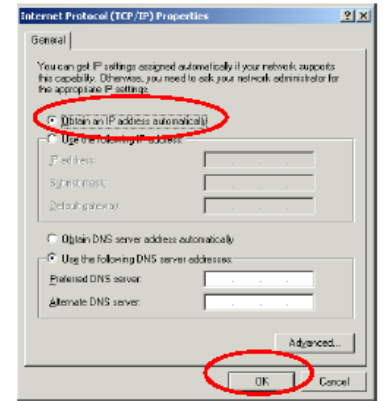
Internet Protocol (TCP/IP) Properties

?X

General

You can get IP settings assigned automatically if your network supports this capability. Otherwise, you need to ask your network administrator for the appropriate IP settings.

Obtain an IP address automatically

Use the following IP address:

IP address:

Subnet mask:

Default gateway:

Obtain DNS server address automatically

Use the following DNS server addresses:

Preferred DNS server:

Alternate DNS server:

Advanced...

OK

Cancel